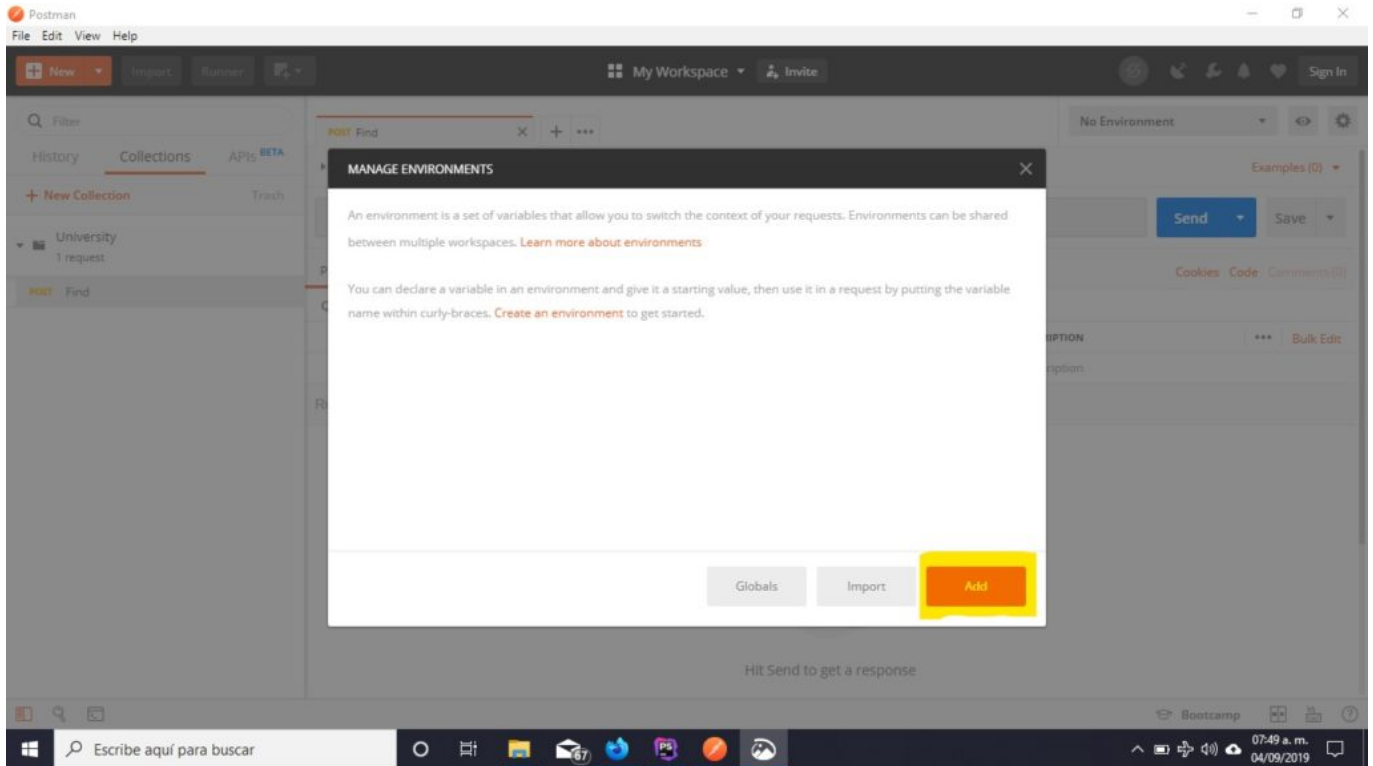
Postman
File Edit View Help
New Import Runner
My Workspace Invite
Sign In
Filter
History Collections APIs BETA
+ New Collection Trash
University
1 request
POST Find
POST Find
No Environment
Examples (0)
Send Save
Cookies Code Comments (0)
RIPTION ••• Bulk Edit
ription
MANAGE ENVIRONMENTS

An environment is a set of variables that allow you to switch the context of your requests. Environments can be shared between multiple workspaces. Learn more about environments

You can declare a variable in an environment and give it a starting value, then use it in a request by putting the variable name within curly-braces. Create an environment to get started.

Globals Import Add

Hit Send to get a response
Bootcamp
Escribe aquí para buscar
67
07:49 a. m.
04/09/2019